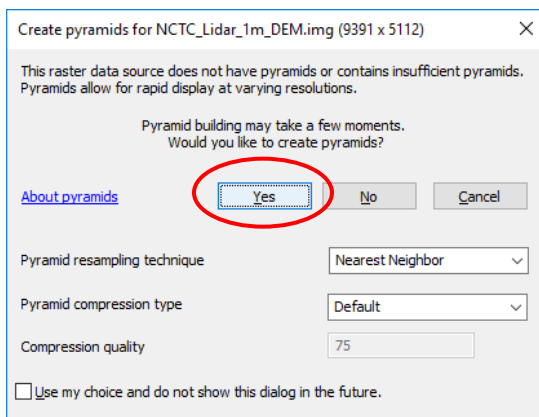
Create pyramids for NCTC_Lidar_1m_DEM.img (9391 x 5112)

×

This raster data source does not have pyramids or contains insufficient pyramids. Pyramids allow for rapid display at varying resolutions.

Pyramid building may take a few moments.
Would you like to create pyramids?

About pyramids

Yes

No

Cancel

Pyramid resampling technique

Nearest Neighbor

Pyramid compression type

Default

Compression quality

75

Use my choice and do not show this dialog in the future.